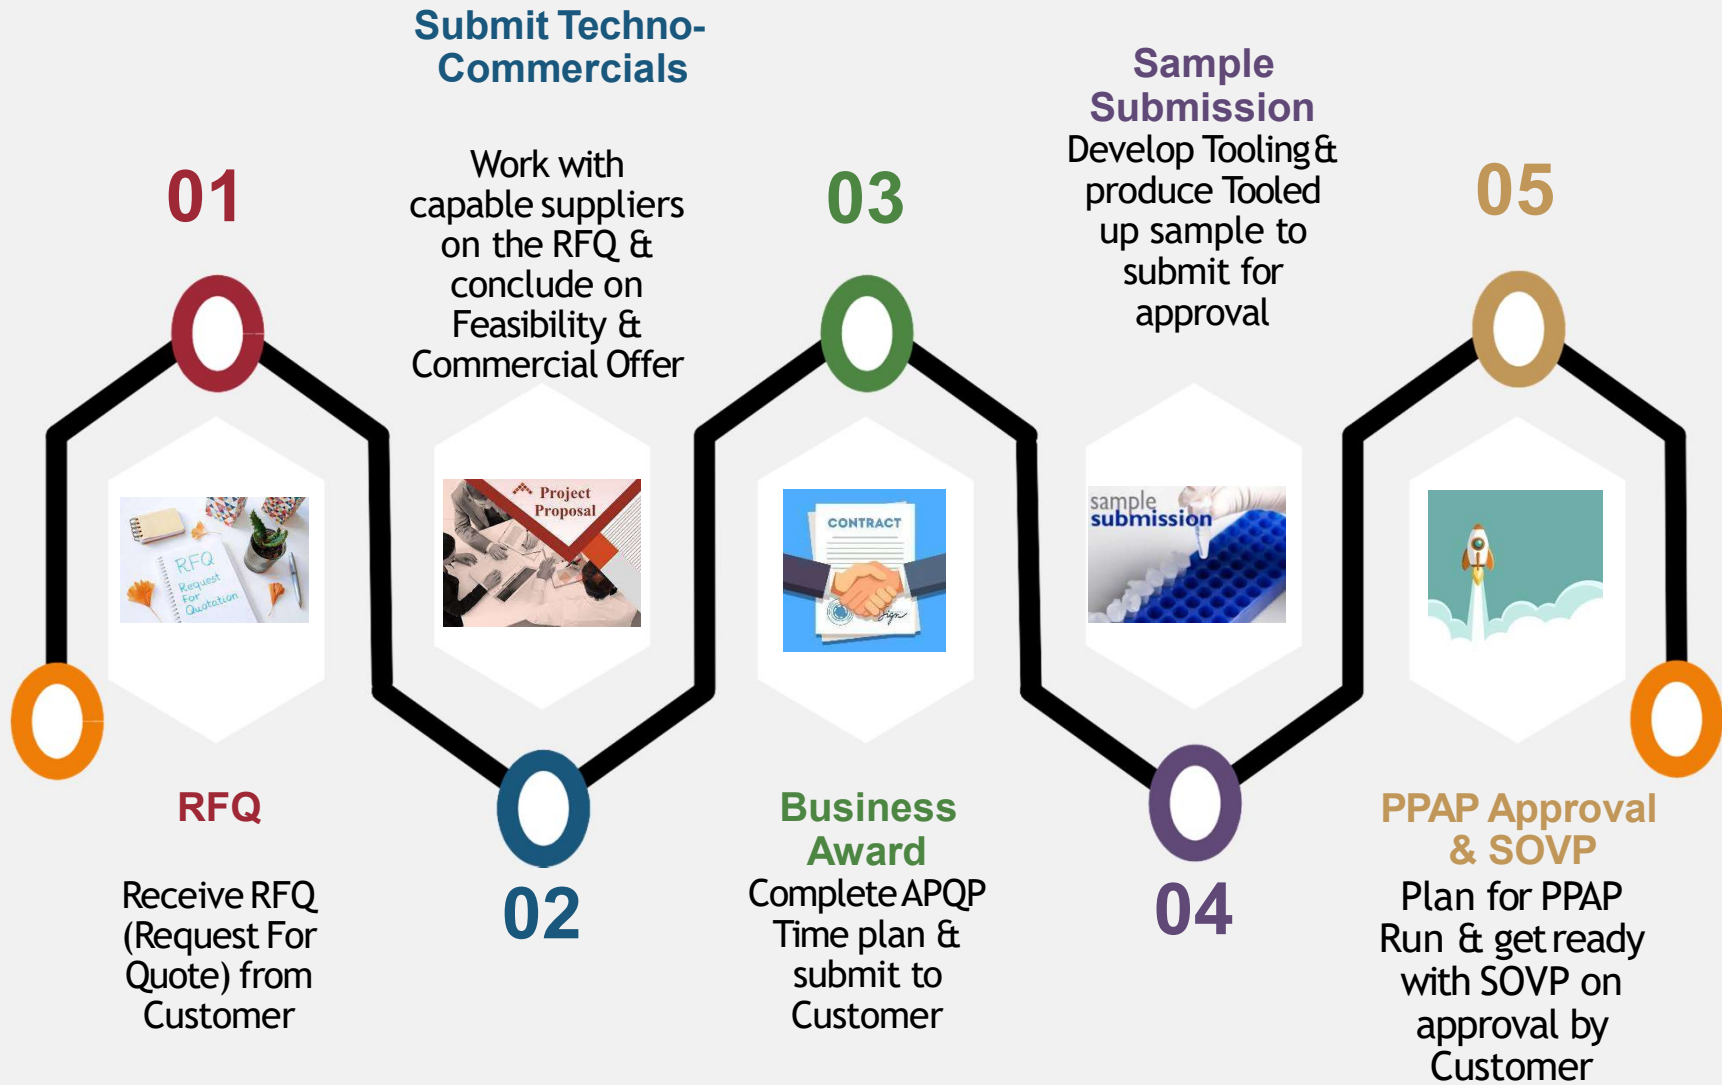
01

RFQ

Receive RFQ (Request For Quote) from Customer

RFQ Request For Quotation

Submit Techno-Commercials

Work with capable suppliers on the RFQ & conclude on Feasibility & Commercial Offer

Project Proposal

02

03

CONTRACT

Business Award

Complete APQP Time plan & submit to Customer

Sample Submission

Develop Tooling & produce Tooled up sample to submit for approval

sample submission

04

05

PPAP Approval & SOVP

Plan for PPAP Run & get ready with SOVP on approval by Customer